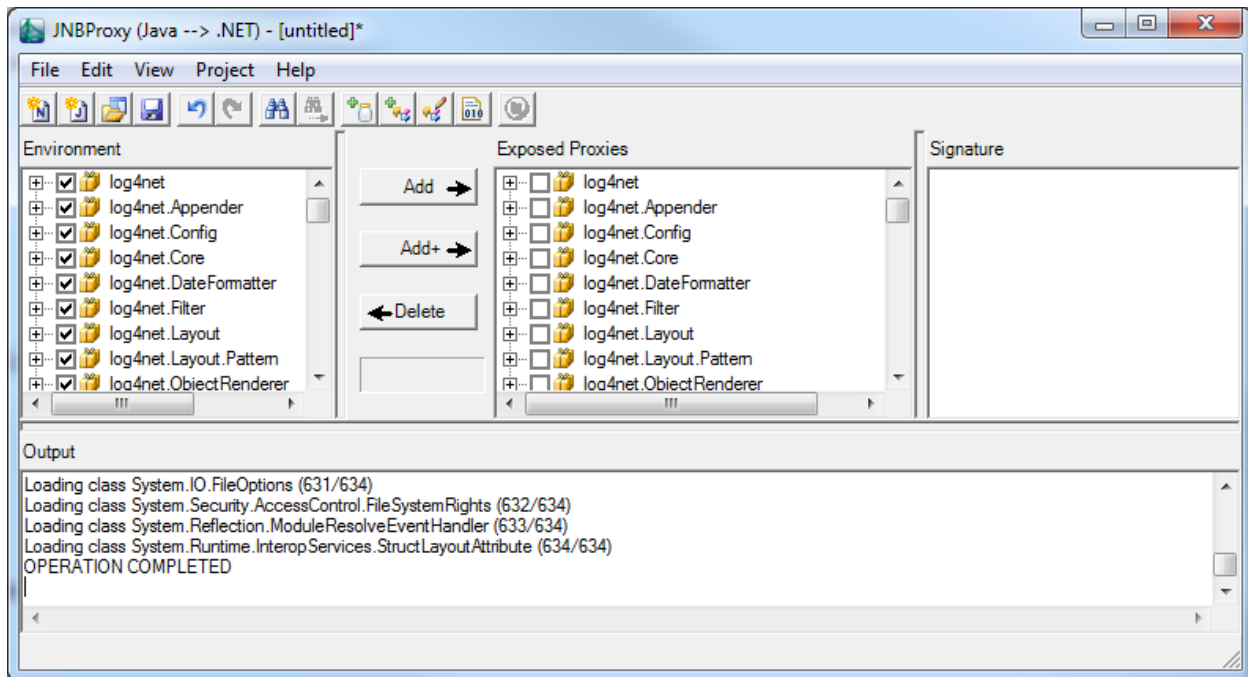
JNBProxy (Java --> .NET) - [untitled]*

File Edit View Project Help

Environment

log4net
log4net.Appender
log4net.Config
log4net.Core
log4net.DateFormatter
log4net.Filter
log4net.Layout
log4net.Layout.Pattern
log4net.ObjectRenderer

Add

Add+

Delete

Exposed Proxies

log4net
log4net.Appender
log4net.Config
log4net.Core
log4net.DateFormatter
log4net.Filter
log4net.Layout
log4net.Layout.Pattern
log4net.ObjectRenderer

Signature

Output

Loading class System.IO.FileOptions (631/634)
Loading class System.Security.AccessControl.FileSystemRights (632/634)
Loading class System.Reflection.ModuleResolveEventHandler (633/634)
Loading class System.Runtime.InteropServices.StructLayoutAttribute (634/634)
OPERATION COMPLETED